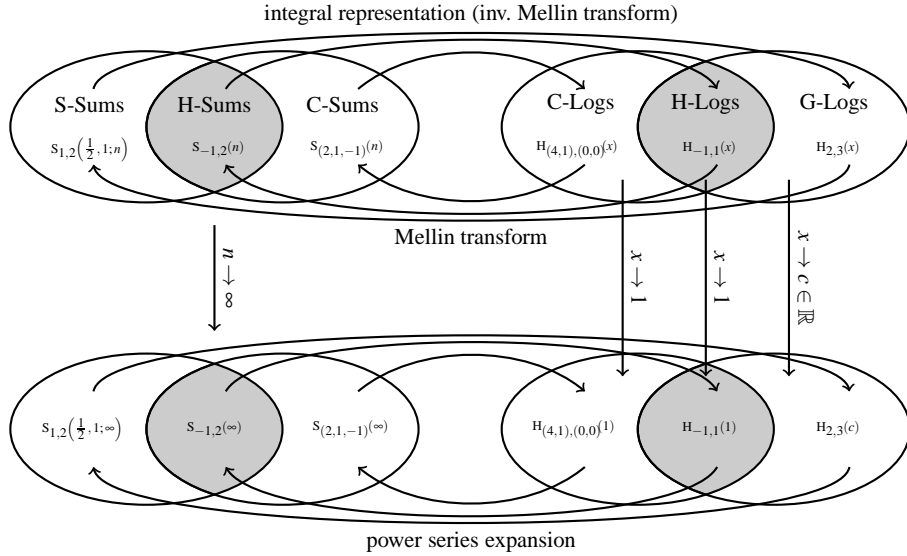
integral representation (inv. Mellin transform)

S-Sums

H-Sums

C-Sums

C-Logs

H-Logs

G-Logs

$S_{1,2}\left(\frac{1}{2},1;n\right)$

$S_{-1,2}(n)$

$S_{(2,1,-1)}(n)$

$H_{(4,1),(0,0)}(x)$

$H_{-1,1}(x)$

$H_{2,3}(x)$

Mellin transform

$n \to \infty$

$x \to 1$

$x \to 1$

$x \to c \in \mathbb{R}$

$S_{1,2}\left(\frac{1}{2},1;\infty\right)$

$S_{-1,2}(\infty)$

$S_{(2,1,-1)}(\infty)$

$H_{(4,1),(0,0)}(1)$

$H_{-1,1}(1)$

$H_{2,3}(c)$

power series expansion